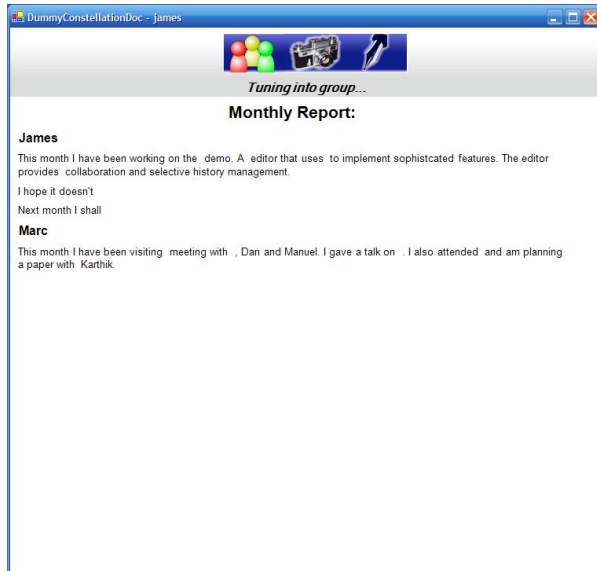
DummyConstellationDoc - james

Tuning into group...

Monthly Report:

James

This month I have been working on the demo. A editor that uses to implement sophistcated features. The editor provides collaboration and selective history management.

I hope it doesn't

Next month I shall

Marc

This month I have been visiting meeting with , Dan and Manuel. I gave a talk on . I also attended and am planning a paper with Karthik.